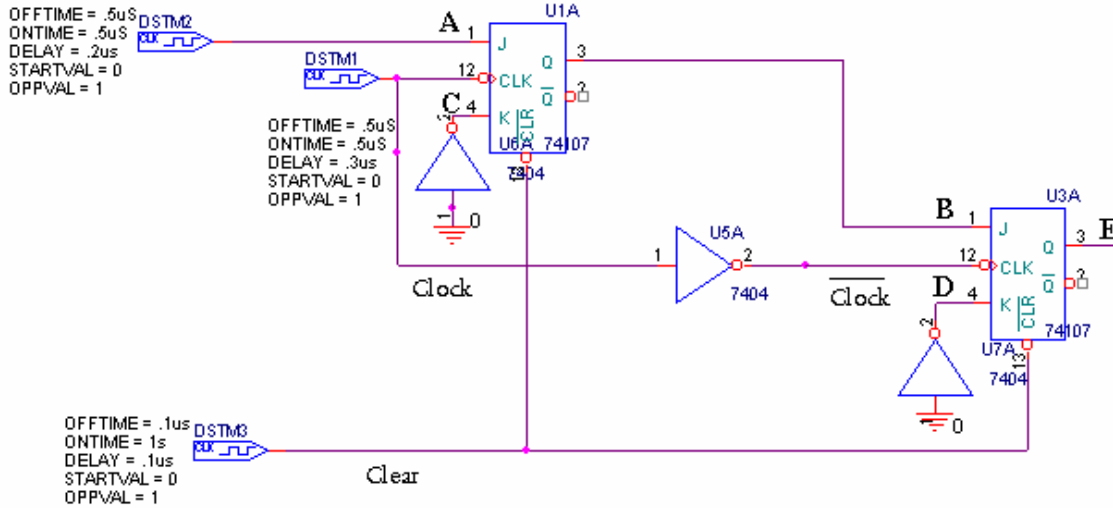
OFFTIME = .5uS
ONTIME = .5uS
DELAY = .2us
STARTVAL = 0
OPPVAL = 1

DSTM2
CLK

A 1
U1A
J
Q 3
DSTM1
CLK
12 CLK
$\overline{Q}$ 2
C 4
K
$\overline{CLR}$
74107
U6A
7404

OFFTIME = .5uS
ONTIME = .5uS
DELAY = .3us
STARTVAL = 0
OPPVAL = 1

1 0

B 1
U3A
J
Q 3
E
U5A
1 2
12 CLK
$\overline{Q}$ 2
7404
Clock
$\overline{Clock}$
D 4
K
$\overline{CLR}$
74107
U7A
13
7404
2
0

OFFTIME = .1us
ONTIME = 1s
DELAY = .1us
STARTVAL = 0
OPPVAL = 1

DSTM3
CLK

Clear